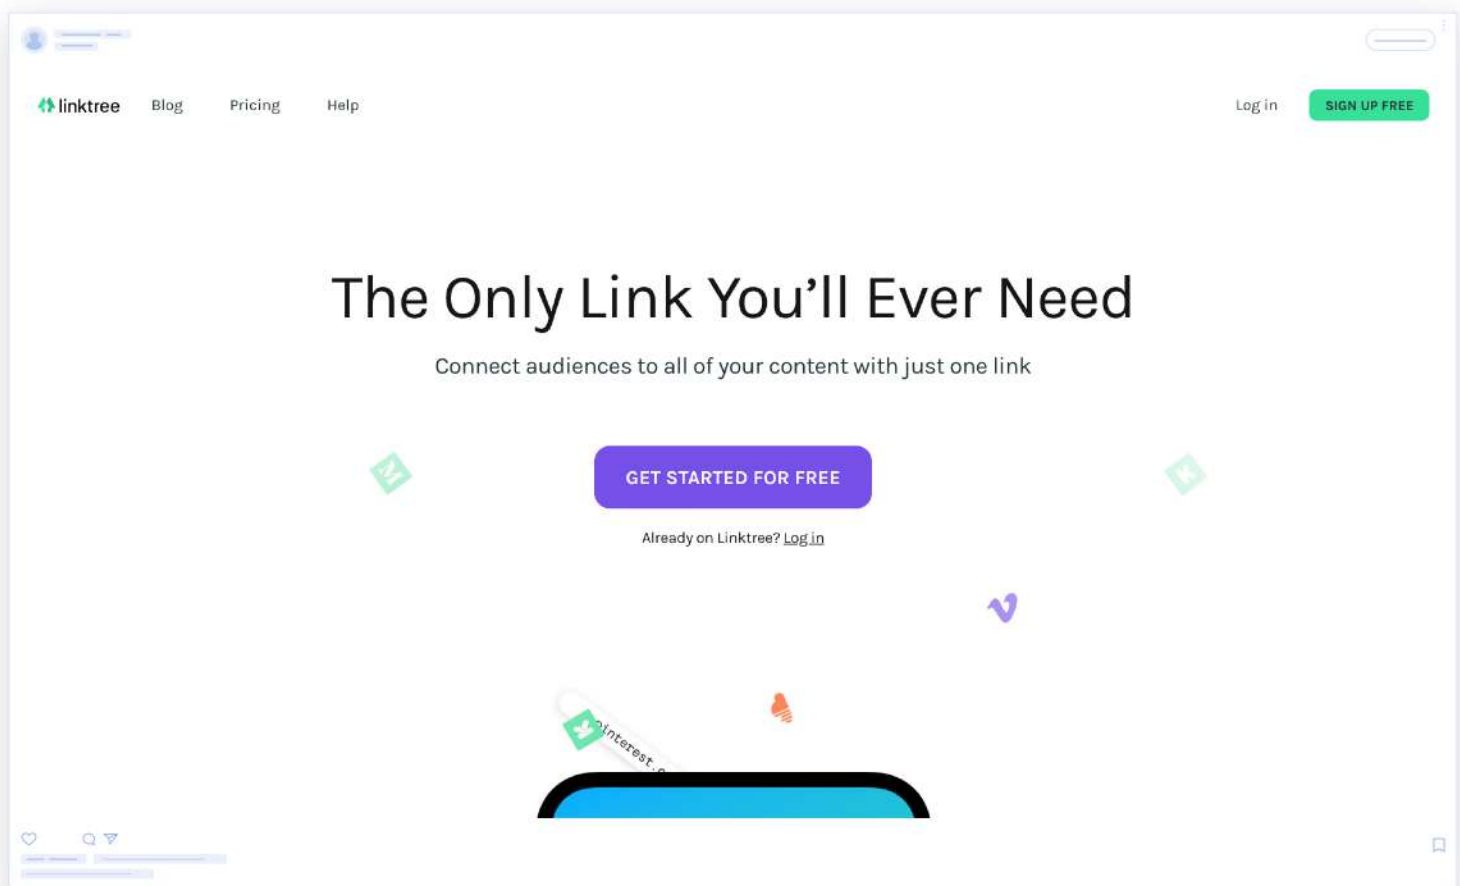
linktree Blog Pricing Help

Log in SIGN UP FREE

The Only Link You'll Ever Need

Connect audiences to all of your content with just one link

GET STARTED FOR FREE

Already on Linktree? Log in

interest.c